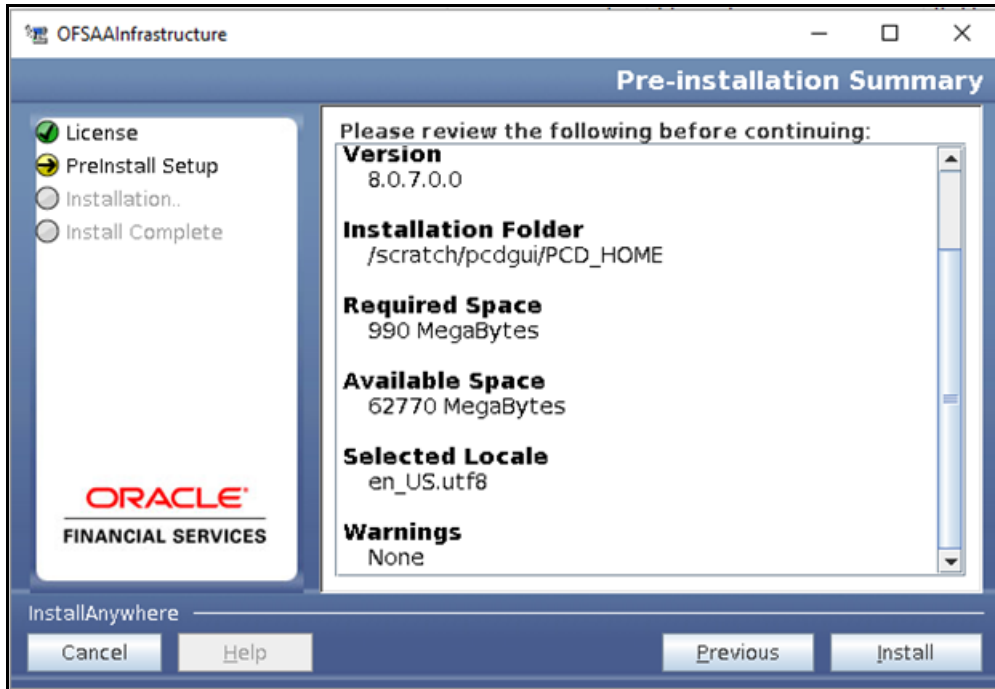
OFSAAInfrastructure

Pre-installation Summary

License
PreInstall Setup
Installation..
Install Complete

ORACLE
FINANCIAL SERVICES

Please review the following before continuing:

Version
8.0.7.0.0

Installation Folder
/scratch/pcdgui/PCD_HOME

Required Space
990 MegaBytes

Available Space
62770 MegaBytes

Selected Locale
en_US.utf8

Warnings
None

InstallAnywhere

Cancel
Help
Previous
Install